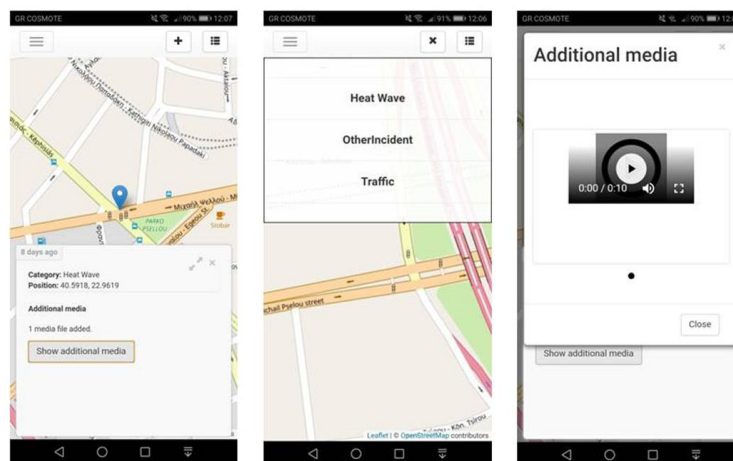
GR COSMOTE 90% 12:07

+

Μιχαήλ Ψελλού

ΠΑΡΚΟ ΨΕΛΛΟΥ

8 days ago

Category: Heat Wave
Position: 40.5918, 22.9619

Additional media

1 media file added.

Show additional media

GR COSMOTE 91% 12:06

×

Heat Wave

OtherIncident

Traffic

chail Psellou street

Leaflet | © OpenStreetMap contributors

GR COSMOTE 90% 12:

Additional media

×

0:00 / 0:10

Close

Show additional media